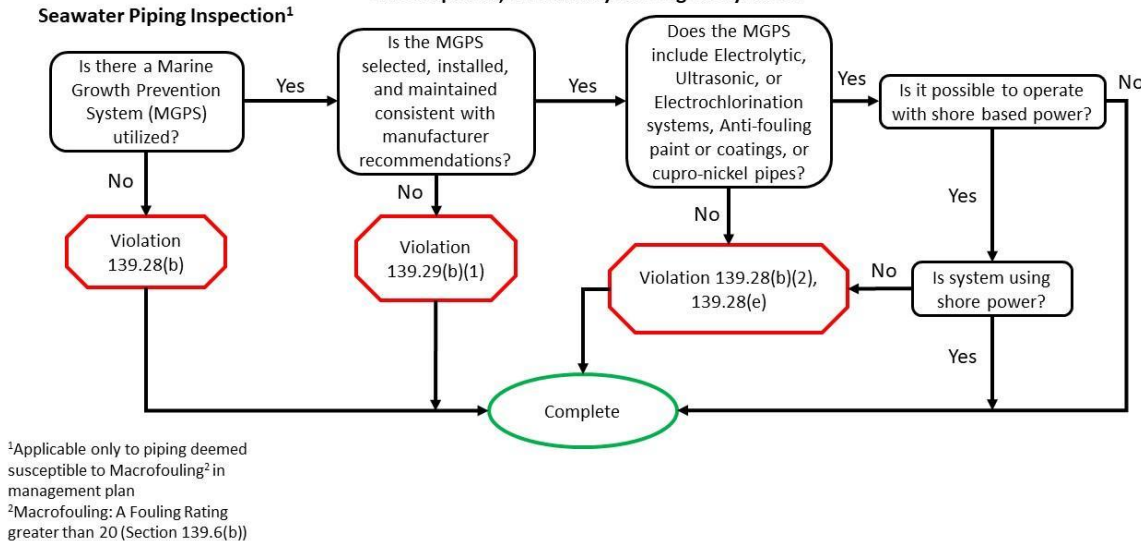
Seawater Piping Inspection$^1$

Is there a Marine Growth Prevention System (MGPS) utilized?

Yes

Is the MGPS selected, installed, and maintained consistent with manufacturer recommendations?

Yes

Does the MGPS include Electrolytic, Ultrasonic, or Electrochlorination systems, Anti-fouling paint or coatings, or cupro-nickel pipes?

Yes

Is it possible to operate with shore based power?

No

No

Violation 139.28(b)

No

Violation 139.29(b)(1)

No

Violation 139.28(b)(2), 139.28(e)

Yes

No

Is system using shore power?

Yes

Complete

$^1$Applicable only to piping deemed susceptible to Macrofouling$^2$ in management plan
$^2$Macrofouling: A Fouling Rating greater than 20 (Section 139.6(b))